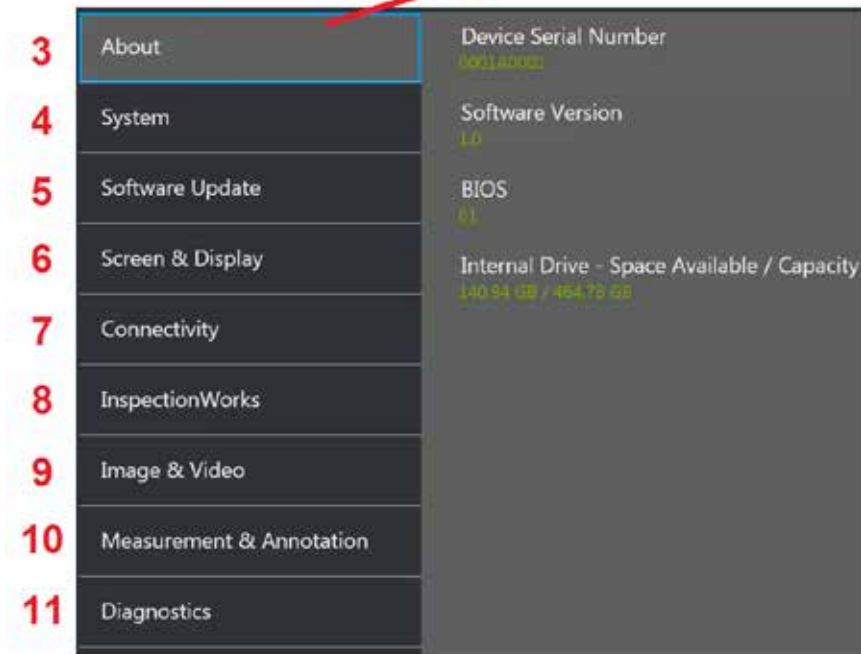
3 About
4 System
5 Software Update
6 Screen & Display
7 Connectivity
8 InspectionWorks
9 Image & Video
10 Measurement & Annotation
11 Diagnostics

Device Serial Number
000140000

Software Version
1.0

BIOS
01

Internal Drive - Space Available / Capacity
140.94 GB / 464.78 GB